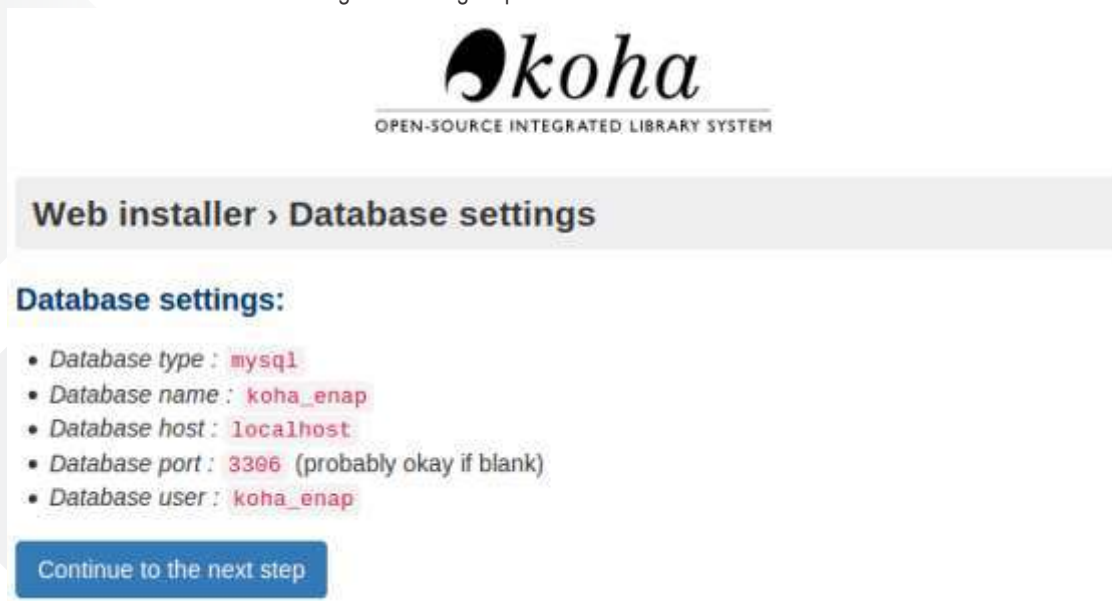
koha
OPEN-SOURCE INTEGRATED LIBRARY SYSTEM

Web installer › Database settings

Database settings:

- Database type : mysql
- Database name : koha_enap
- Database host : localhost
- Database port : 3306 (probably okay if blank)
- Database user : koha_enap

Continue to the next step